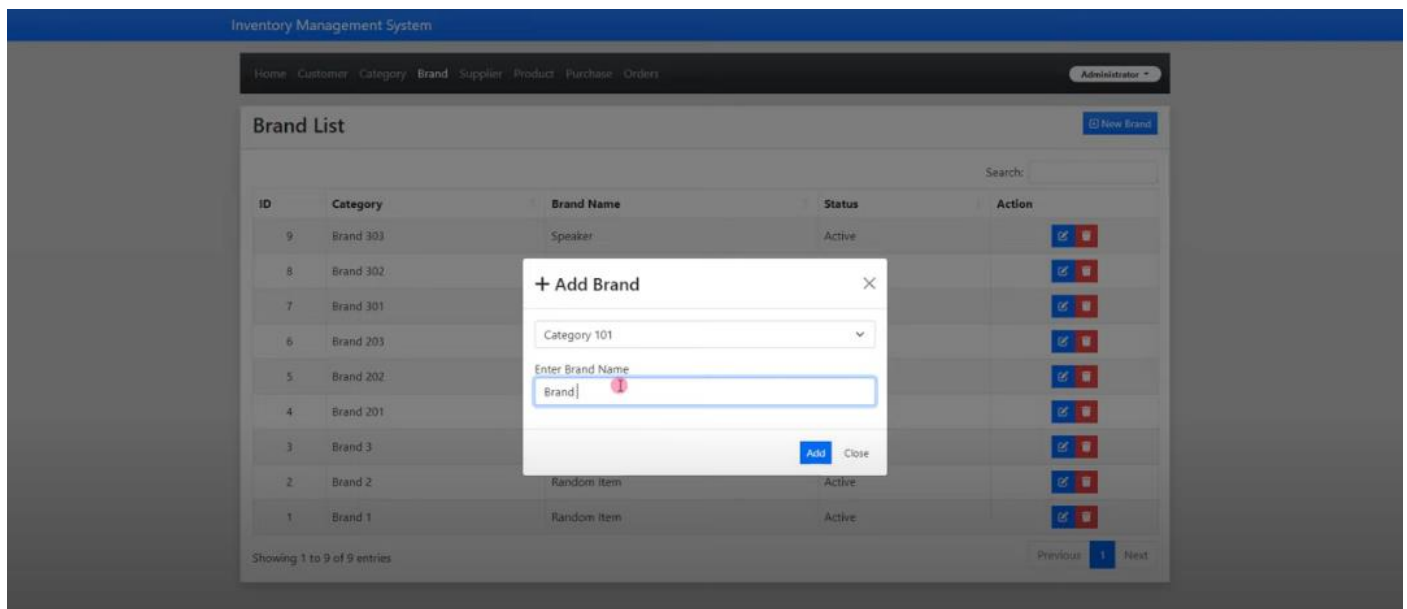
Inventory Management System

Home Customer Category Brand Supplier Product Purchase Orders

Administrator

Brand List

New Brand

Search:

| ID | Category | Brand Name | Status | Action |
|---|---|---|---|---|
| 9 | Brand 303 | Speaker | Active | |
| 8 | Brand 302 | | | |
| 7 | Brand 301 | | | |
| 6 | Brand 203 | | | |
| 5 | Brand 202 | | | |
| 4 | Brand 201 | | | |
| 3 | Brand 3 | | | |
| 2 | Brand 2 | Random item | Active | |
| 1 | Brand 1 | Random item | Active | |

Showing 1 to 9 of 9 entries

Previous 1 Next

+ Add Brand

Category 101

Enter Brand Name

Brand

Add Close